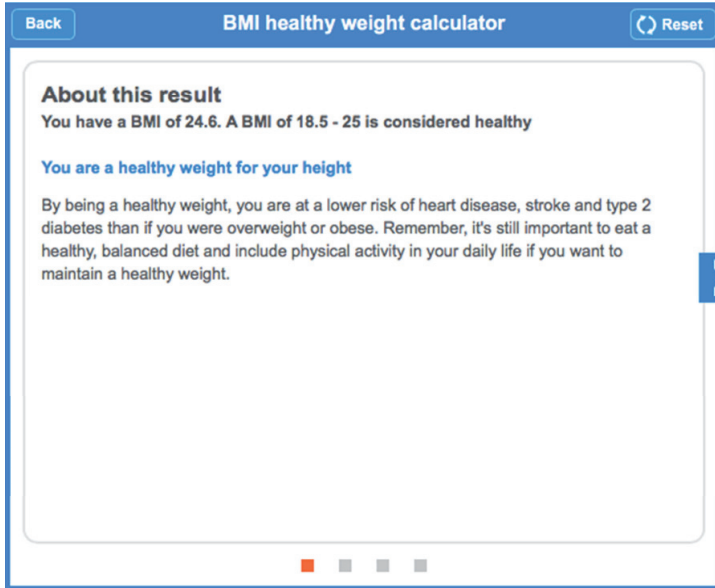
Back

BMI healthy weight calculator

Reset

About this result

You have a BMI of 24.6. A BMI of 18.5 - 25 is considered healthy

You are a healthy weight for your height

By being a healthy weight, you are at a lower risk of heart disease, stroke and type 2 diabetes than if you were overweight or obese. Remember, it's still important to eat a healthy, balanced diet and include physical activity in your daily life if you want to maintain a healthy weight.